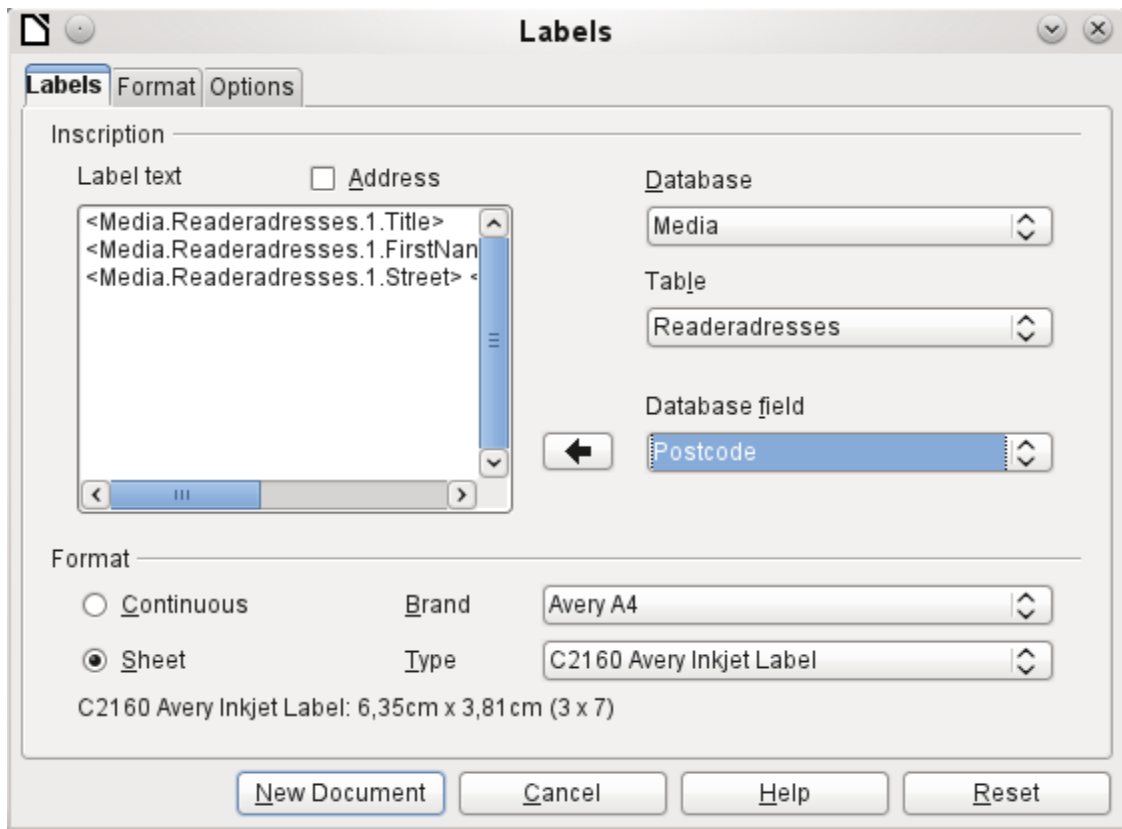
Labels

Labels | Format | Options

Inscription

Label text

Address

<Media.Readeradresses.1.Title>
<Media.Readeradresses.1.FirstNan
<Media.Readeradresses.1.Street> <

Database
Media

Table
Readeradresses

Database field
Postcode

Format

Continuous

Sheet

Brand
Avery A4

Type
C2160 Avery Inkjet Label

C2160 Avery Inkjet Label: 6,35cm x 3,81cm (3 x 7)

New Document | Cancel | Help | Reset